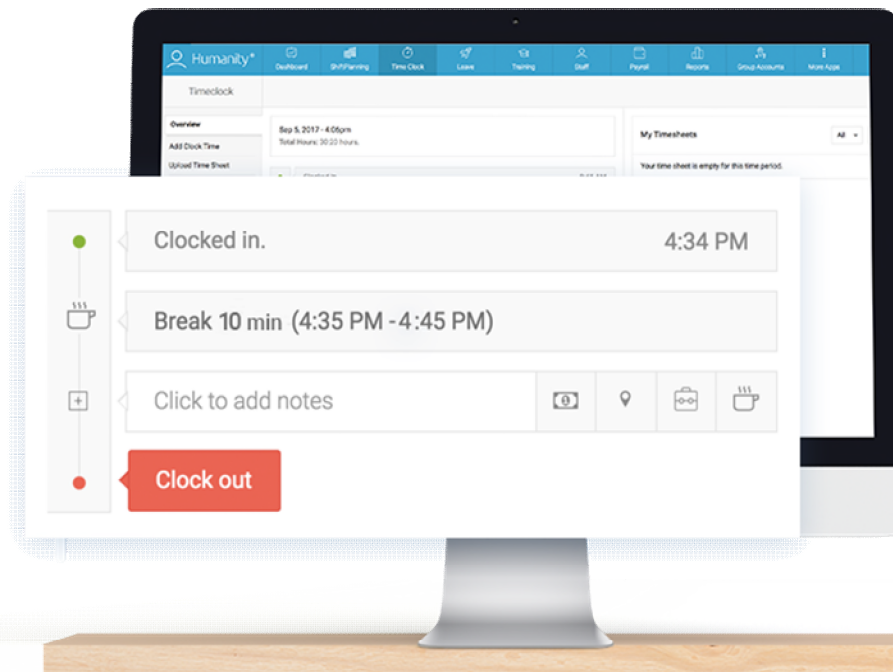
Humanity

Dashboard ShiftPlanning Time Clock Leave Training Staff Payroll Reports Group Accounts More Apps

Timeclock

Overview

Add Clock Time

Upload Time Sheet

Sep 5, 2017 - 4:06pm

Total Hours: 30:20 hours.

My Timesheets

All

Your time sheet is empty for this time period.

Clocked in. 4:34 PM

Break 10 min (4:35 PM - 4:45 PM)

Click to add notes

Clock out